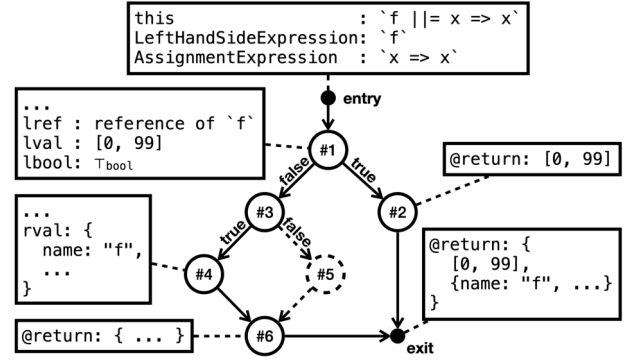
this : `f ||= x => x`
LeftHandSideExpression: `f`
AssignmentExpression : `x => x`

entry

...
lref : reference of `f`
lval : [0, 99]
lbool: $\top_{bool}$

#1

false

true

@return: [0, 99]

...
rval: {
name: "f",
...
}

#3

true

false

#2

#4

#5

@return: {
[0, 99],
{name: "f", ...}
}

@return: { ... }

#6

exit